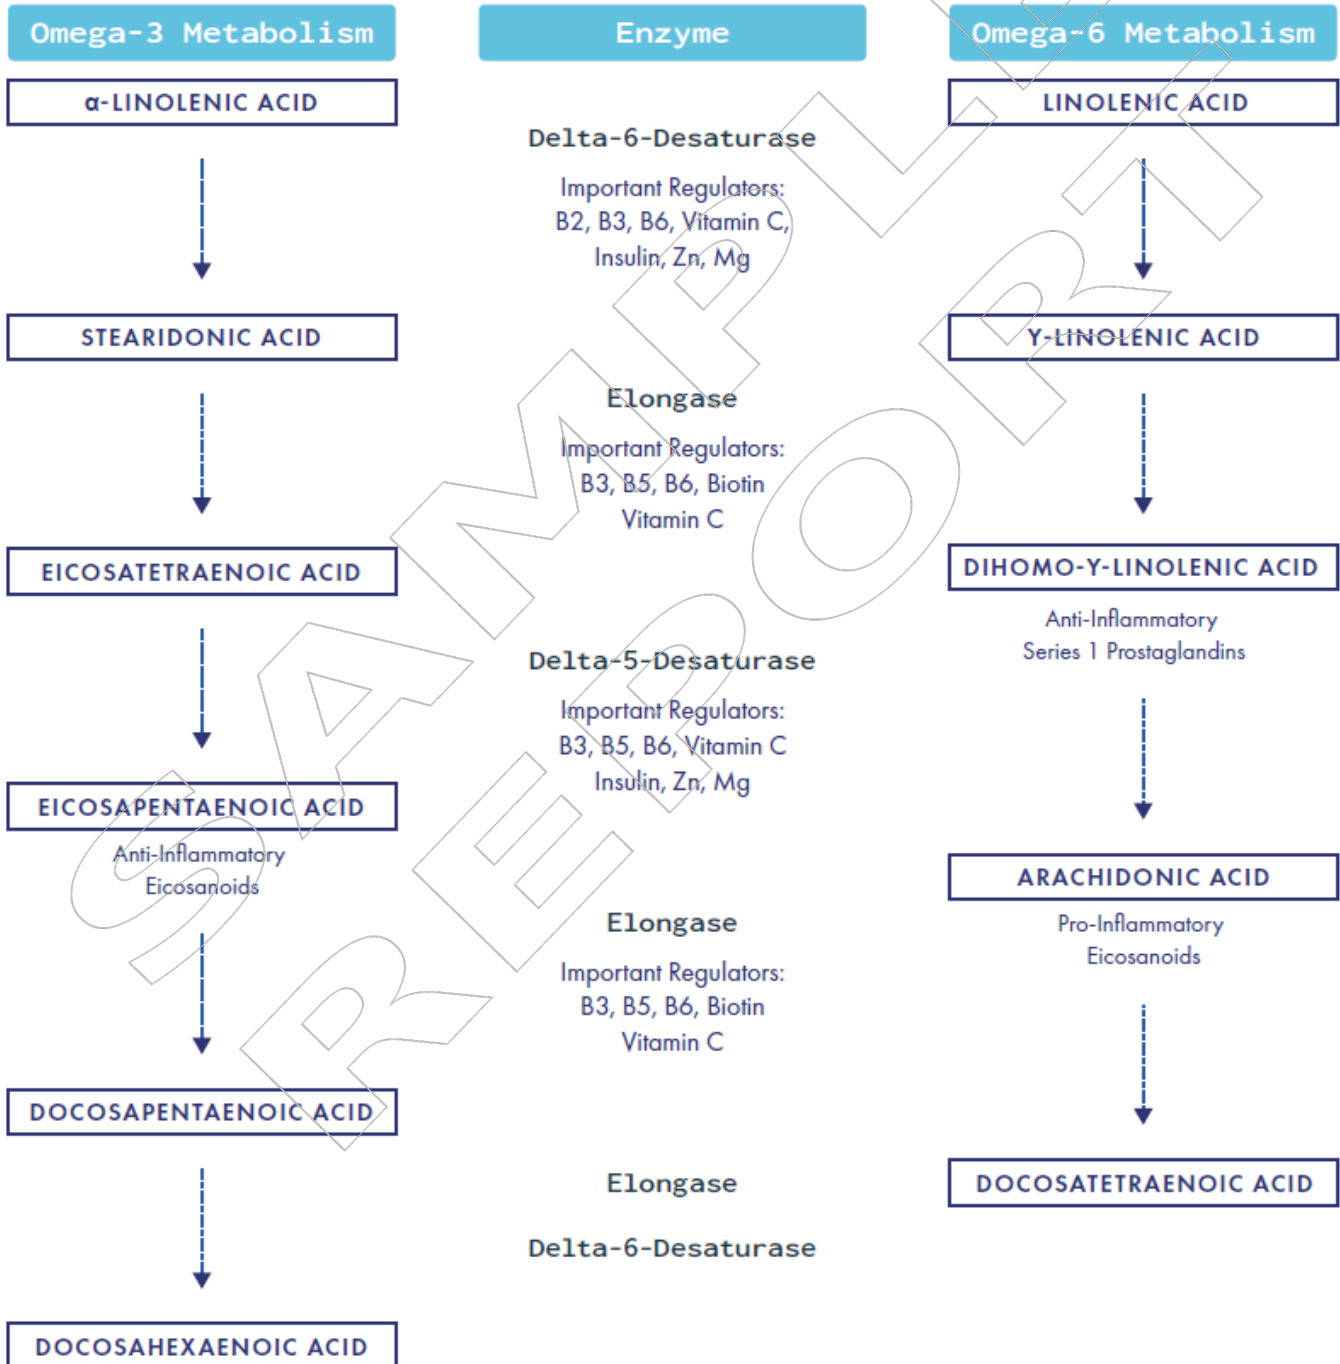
Omega-3 Metabolism

Enzyme

Omega-6 Metabolism

α-LINOLENIC ACID

LINOLENIC ACID

Delta-6-Desaturase

Important Regulators:
B2, B3, B6, Vitamin C,
Insulin, Zn, Mg

STEARIDONIC ACID

Y-LINOLENIC ACID

Elongase

Important Regulators:
B3, B5, B6, Biotin
Vitamin C

EICOSATETRAENOIC ACID

DIHOMO-Y-LINOLENIC ACID

Anti-Inflammatory
Series 1 Prostaglandins

Delta-5-Desaturase

Important Regulators:
B3, B5, B6, Vitamin C
Insulin, Zn, Mg

EICOSAPENTAENOIC ACID

Anti-Inflammatory
Eicosanoids

ARACHIDONIC ACID

Pro-Inflammatory
Eicosanoids

Elongase

Important Regulators:
B3, B5, B6, Biotin
Vitamin C

DOCOSAPENTAENOIC ACID

DOCOSATETRAENOIC ACID

Elongase

Delta-6-Desaturase

DOCOSAHEXAENOIC ACID

SAMPLE REPORT